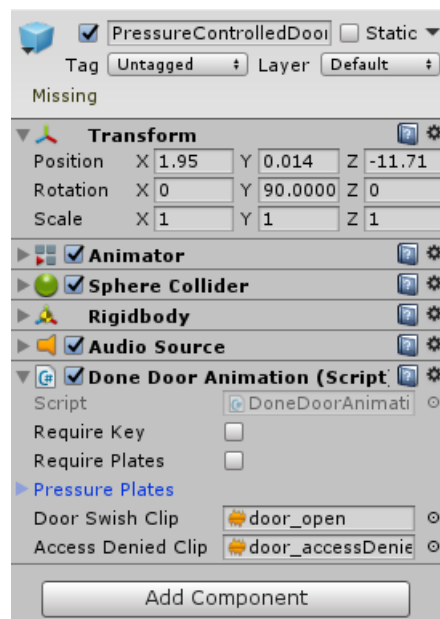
PressureControlledDoor Static
Tag Untagged Layer Default
Missing

Transform
Position X 1.95 Y 0.014 Z -11.71
Rotation X 0 Y 90.0000 Z 0
Scale X 1 Y 1 Z 1

Animator
Sphere Collider
Rigidbody
Audio Source
Done Door Animation (Script)
Script DoneDoorAnimati
Require Key
Require Plates
Pressure Plates
Door Swish Clip door_open
Access Denied Clip door_accessDenie

Add Component